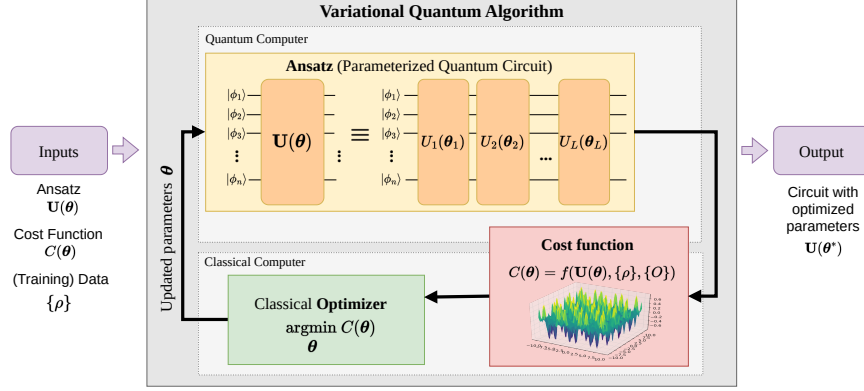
Variational Quantum Algorithm

Quantum Computer

**Ansatz** (Parameterized Quantum Circuit)

$|\phi_1\rangle$
$|\phi_2\rangle$
$|\phi_3\rangle$
$\vdots$
$|\phi_n\rangle$

$\mathbf{U}(\boldsymbol{\theta})$ $\vdots$ $\equiv$

$|\phi_1\rangle$
$|\phi_2\rangle$
$|\phi_3\rangle$
$\vdots$
$|\phi_n\rangle$

$U_1(\boldsymbol{\theta}_1)$ $U_2(\boldsymbol{\theta}_2)$ ... $U_L(\boldsymbol{\theta}_L)$

Inputs

Ansatz
$\mathbf{U}(\boldsymbol{\theta})$

Cost Function
$C(\boldsymbol{\theta})$

(Training) Data
$\{\rho\}$

Updated parameters $\boldsymbol{\theta}$

Output

Circuit with optimized parameters
$\mathbf{U}(\boldsymbol{\theta}^*)$

Classical Computer

**Cost function**

$C(\boldsymbol{\theta}) = f(\mathbf{U}(\boldsymbol{\theta}), \{\rho\}, \{O\})$

Classical **Optimizer**
$\underset{\boldsymbol{\theta}}{\text{argmin}}\ C(\boldsymbol{\theta})$